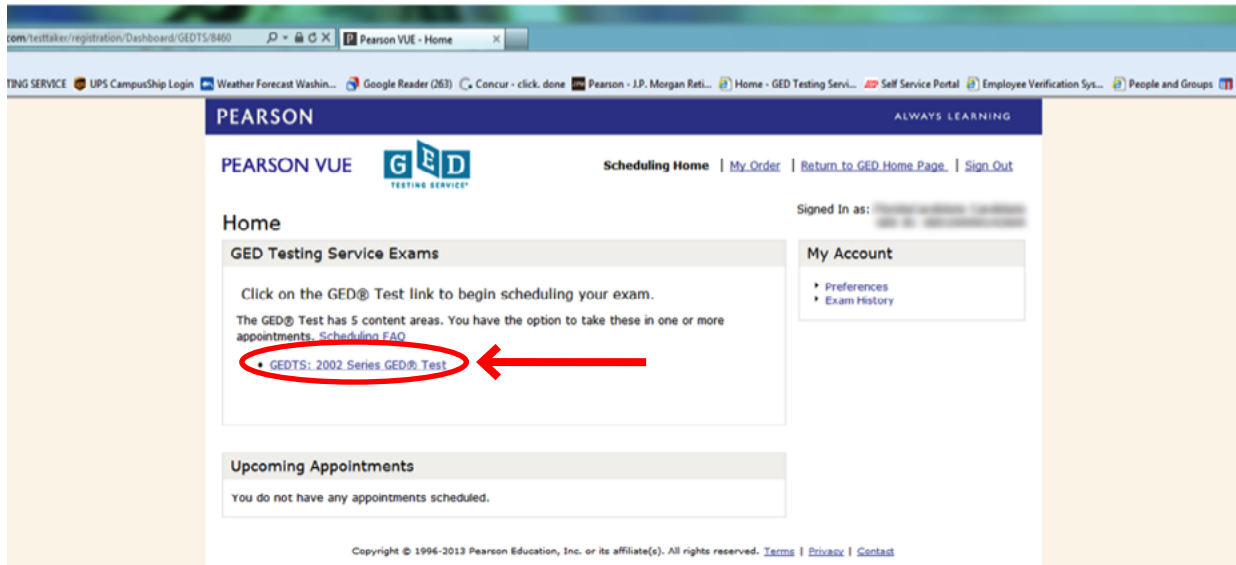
com/testtaker/registration/Dashboard/GEDTS/8460
Pearson VUE - Home

TING SERVICE UPS CampusShip Login Weather Forecast Washin... Google Reader (263) Concur - click. done Pearson - J.P. Morgan Reti... Home - GED Testing Servi... Self Service Portal Employee Verification Sys... People and Groups

PEARSON
ALWAYS LEARNING

PEARSON VUE
GED TESTING SERVICE

Scheduling Home | My Order | Return to GED Home Page | Sign Out

Signed In as: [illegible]

Home

GED Testing Service Exams

Click on the GED® Test link to begin scheduling your exam.

The GED® Test has 5 content areas. You have the option to take these in one or more appointments. Scheduling FAQ

• GEDTS: 2002 Series GED® Test

My Account

• Preferences
• Exam History

Upcoming Appointments

You do not have any appointments scheduled.

Copyright © 1996-2013 Pearson Education, Inc. or its affiliate(s). All rights reserved. Terms | Privacy | Contact